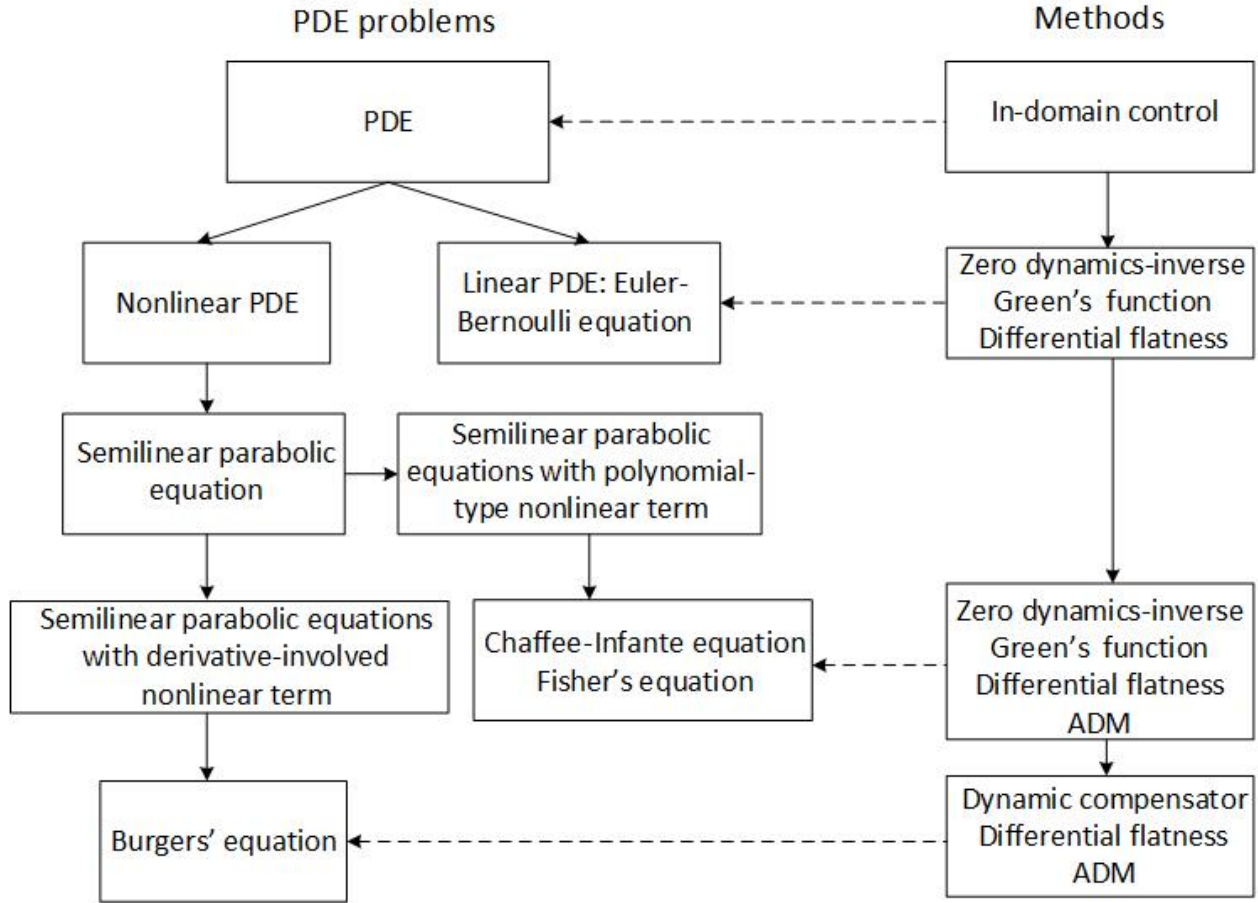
PDE problems

Methods

PDE

In-domain control

Nonlinear PDE

Linear PDE: Euler-Bernoulli equation

Zero dynamics-inverse
Green's function
Differential flatness

Semilinear parabolic equation

Semilinear parabolic equations with polynomial-type nonlinear term

Semilinear parabolic equations with derivative-involved nonlinear term

Chaffee-Infante equation
Fisher's equation

Zero dynamics-inverse
Green's function
Differential flatness
ADM

Burgers' equation

Dynamic compensator
Differential flatness
ADM